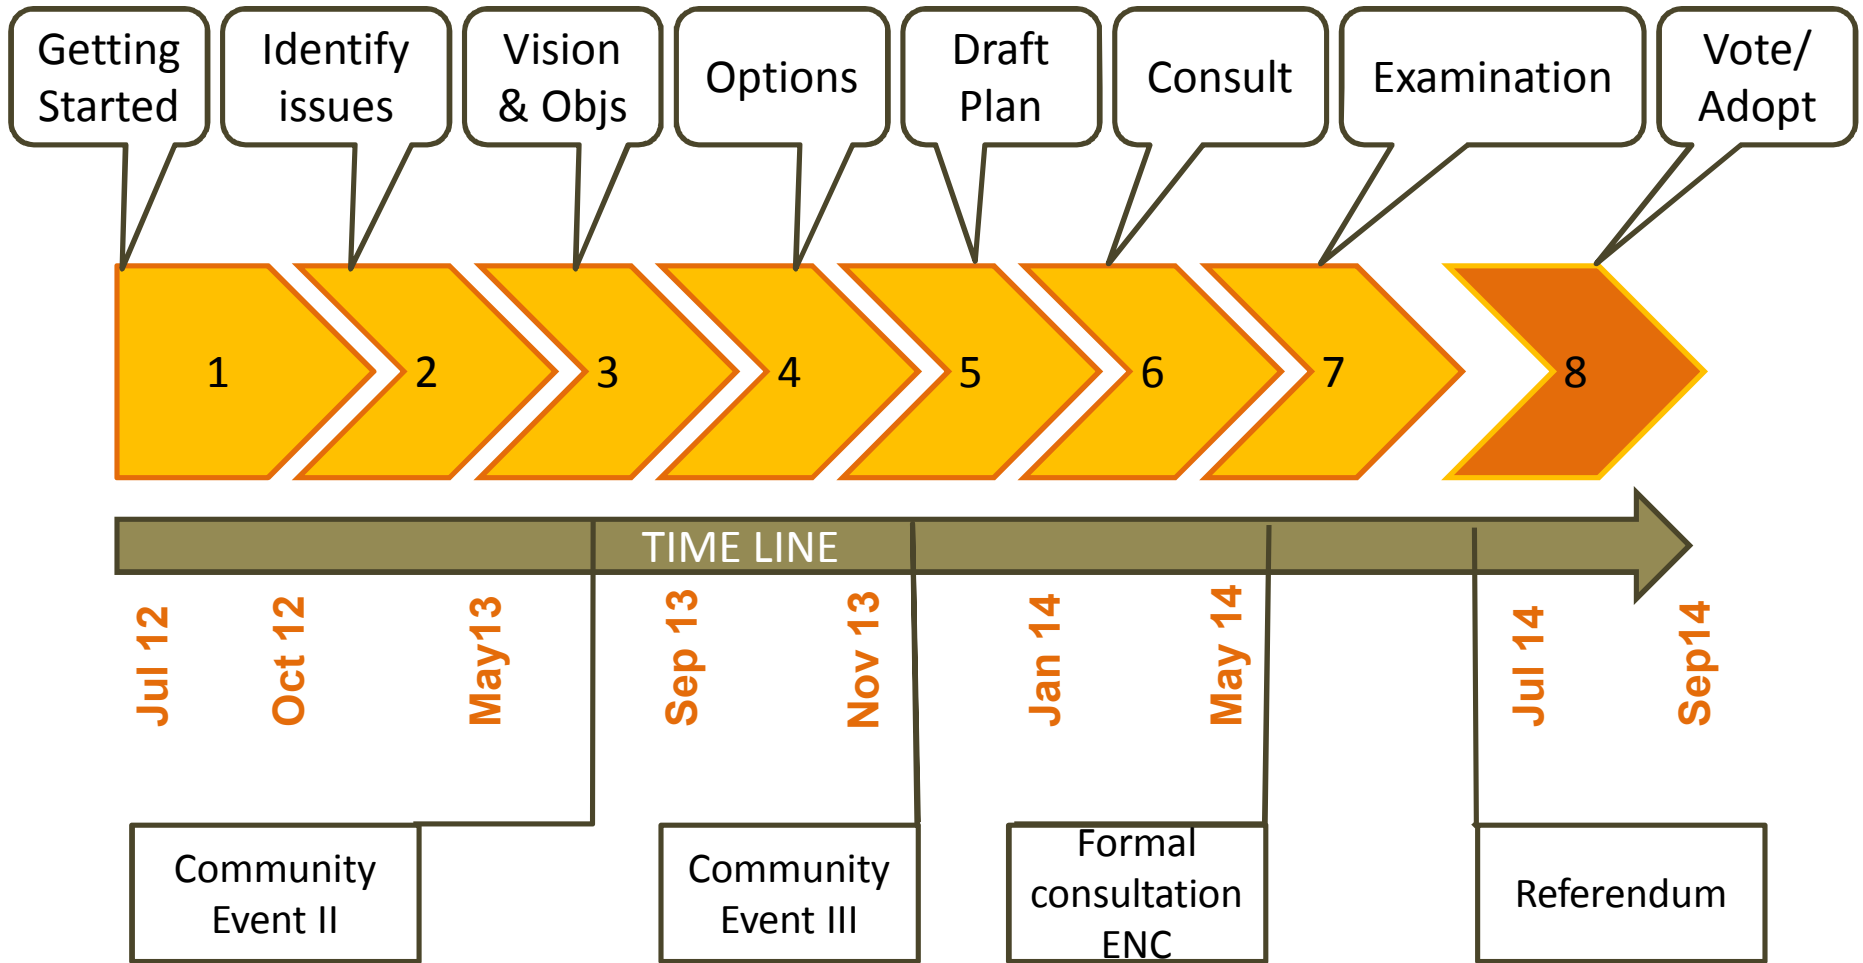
Getting Started

Identify issues

Vision & Objs

Options

Draft Plan

Consult

Examination

Vote/ Adopt

1

2

3

4

5

6

7

8

TIME LINE

Jul 12

Oct 12

May13

Sep 13

Nov 13

Jan 14

May 14

Jul 14

Sep14

Community Event II

Community Event III

Formal consultation ENC

Referendum